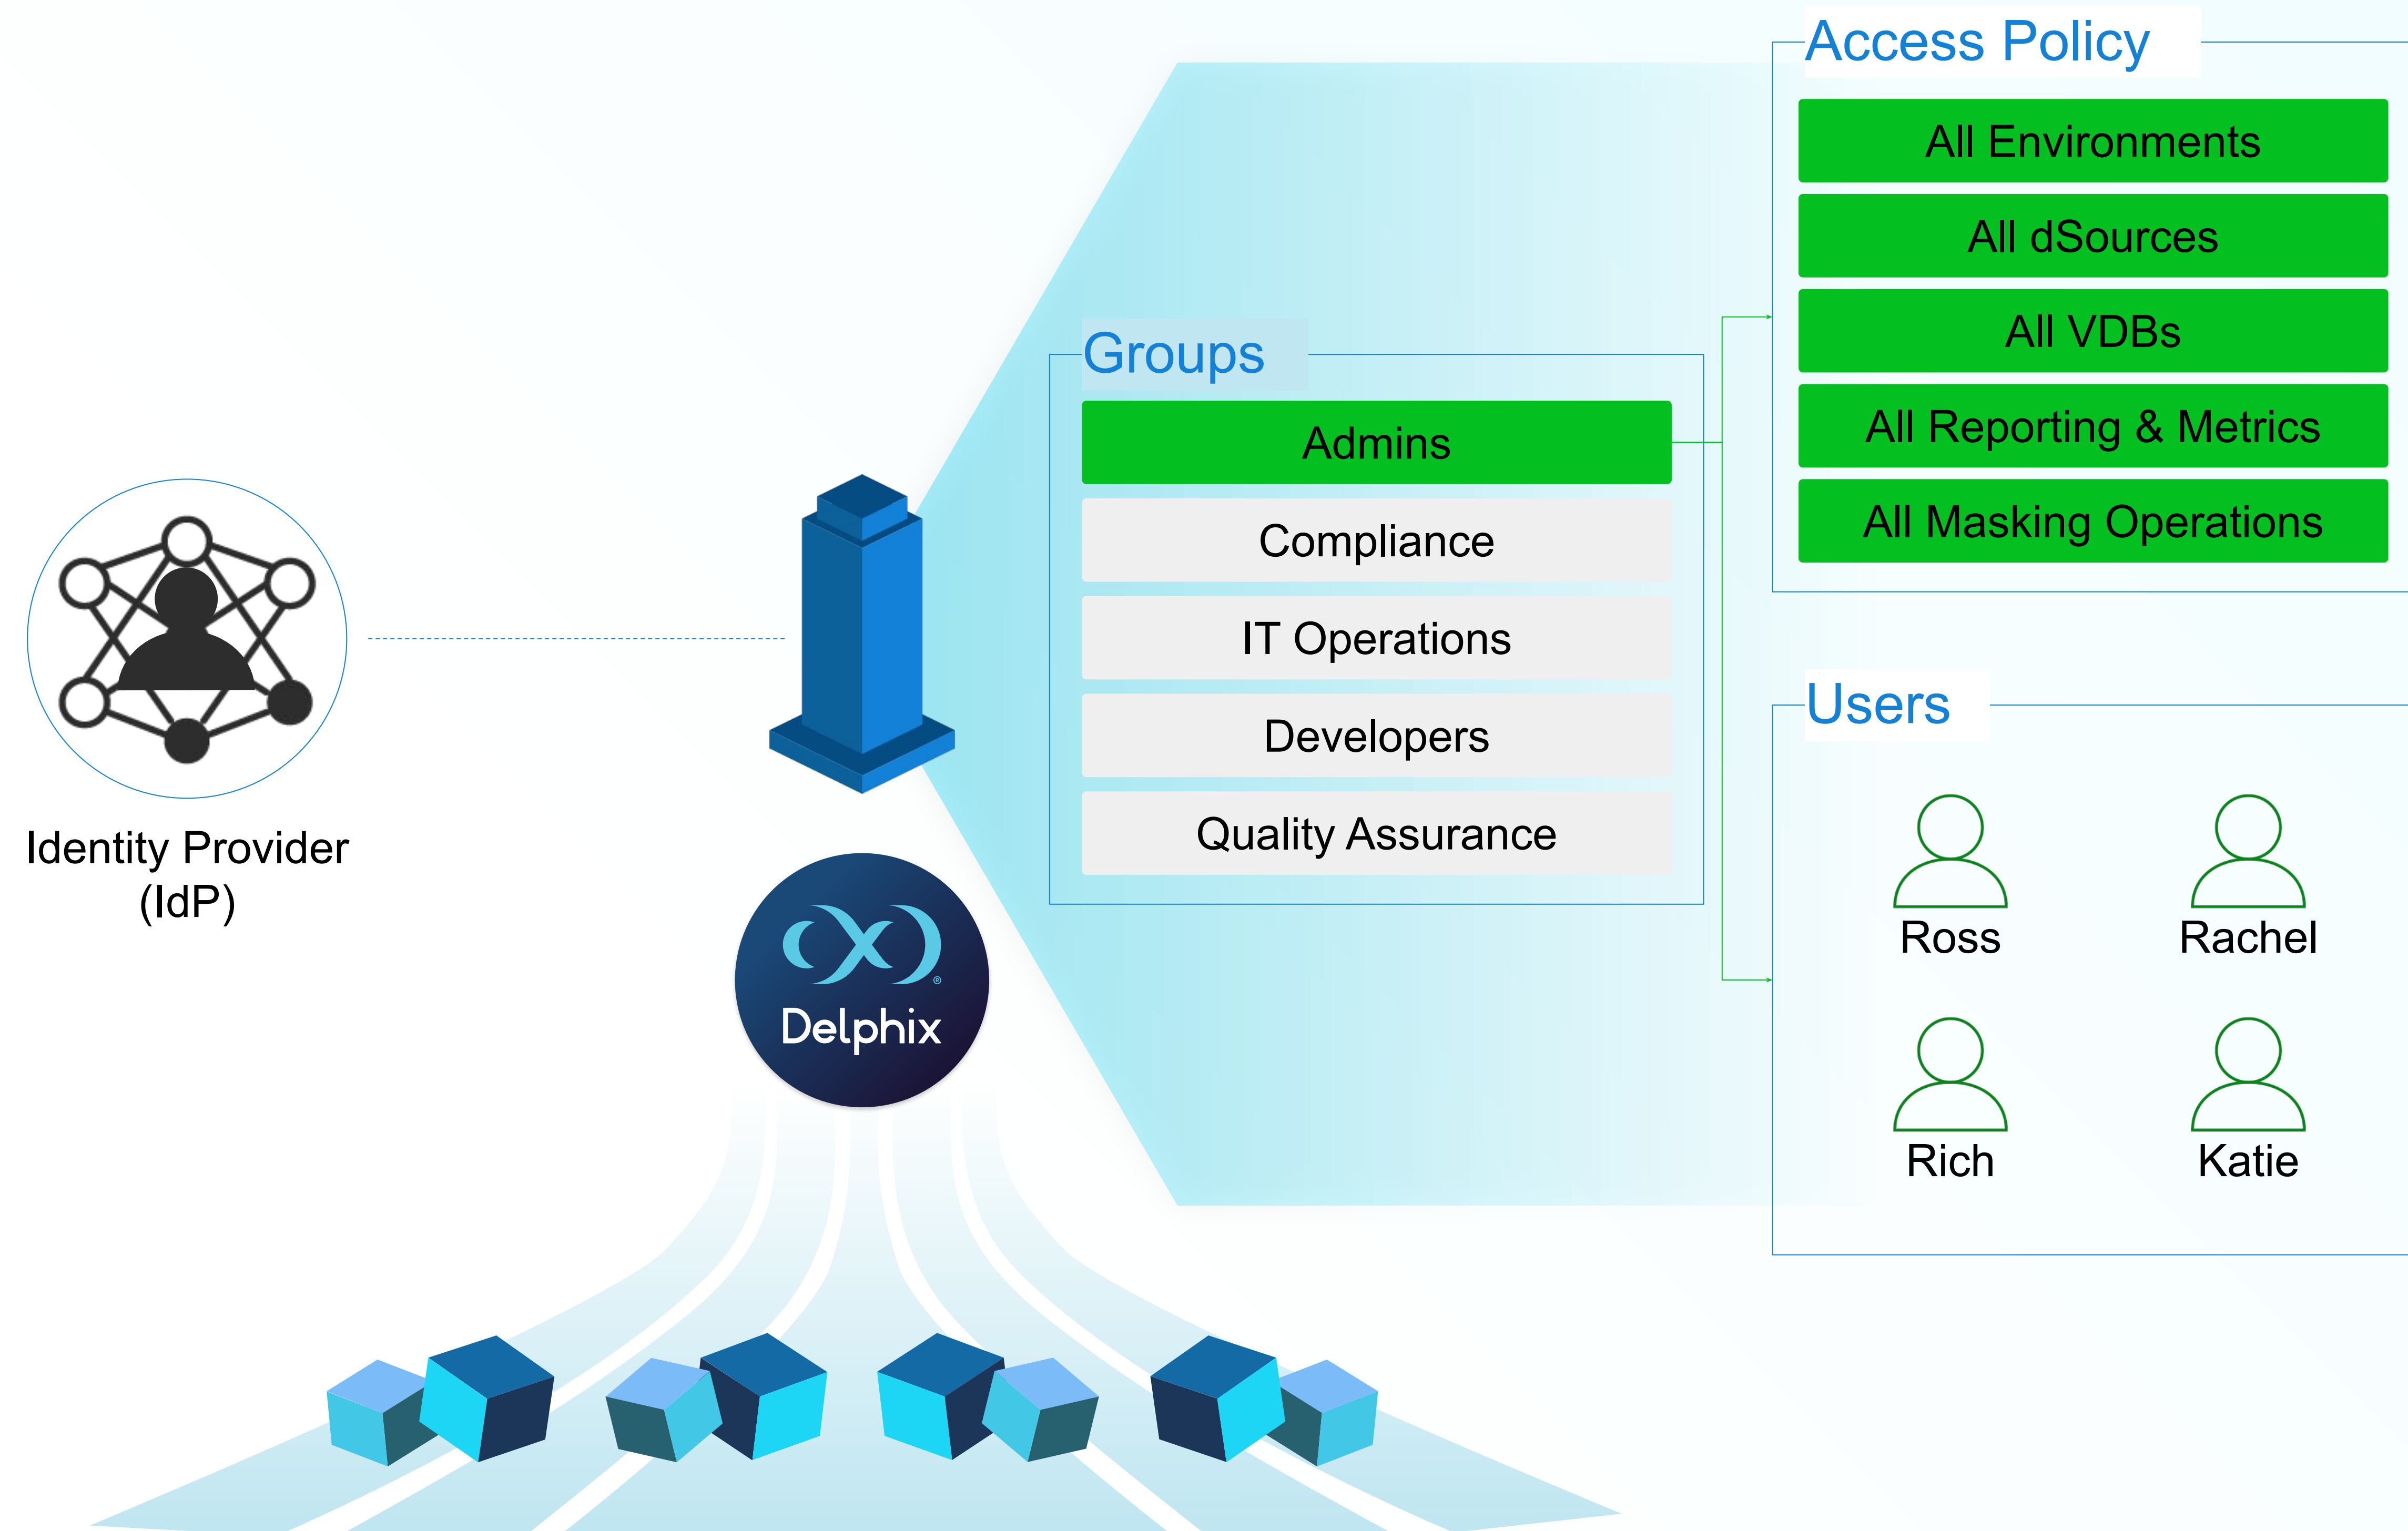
Access Policy

All Environments

All dSources

All VDBs

All Reporting & Metrics

All Masking Operations

Groups

Admins

Compliance

IT Operations

Developers

Quality Assurance

Identity Provider (IdP)

Delphix

Users

Ross

Rachel

Rich

Katie